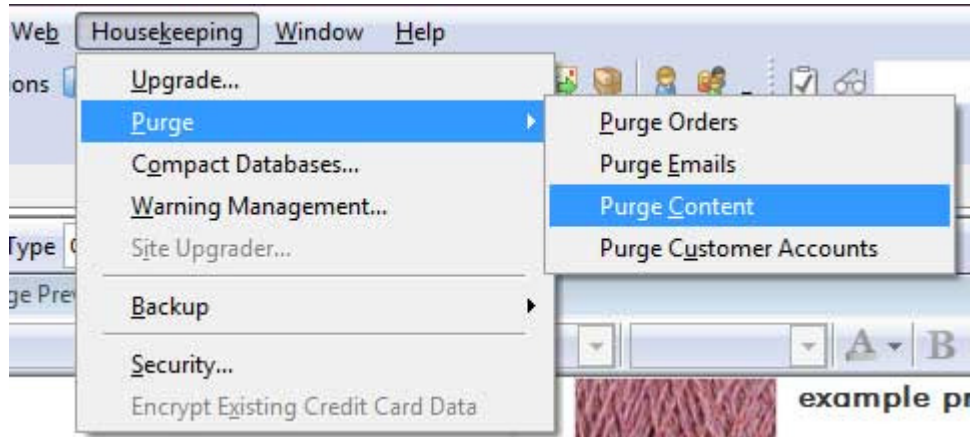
Web Housekeeping Window Help

ons

Upgrade...
Purge
Compact Databases...
Warning Management...
Site Upgrader...
Backup
Security...
Encrypt Existing Credit Card Data

Purge Orders
Purge Emails
Purge Content
Purge Customer Accounts

Type
ge Pre

A B

example pr